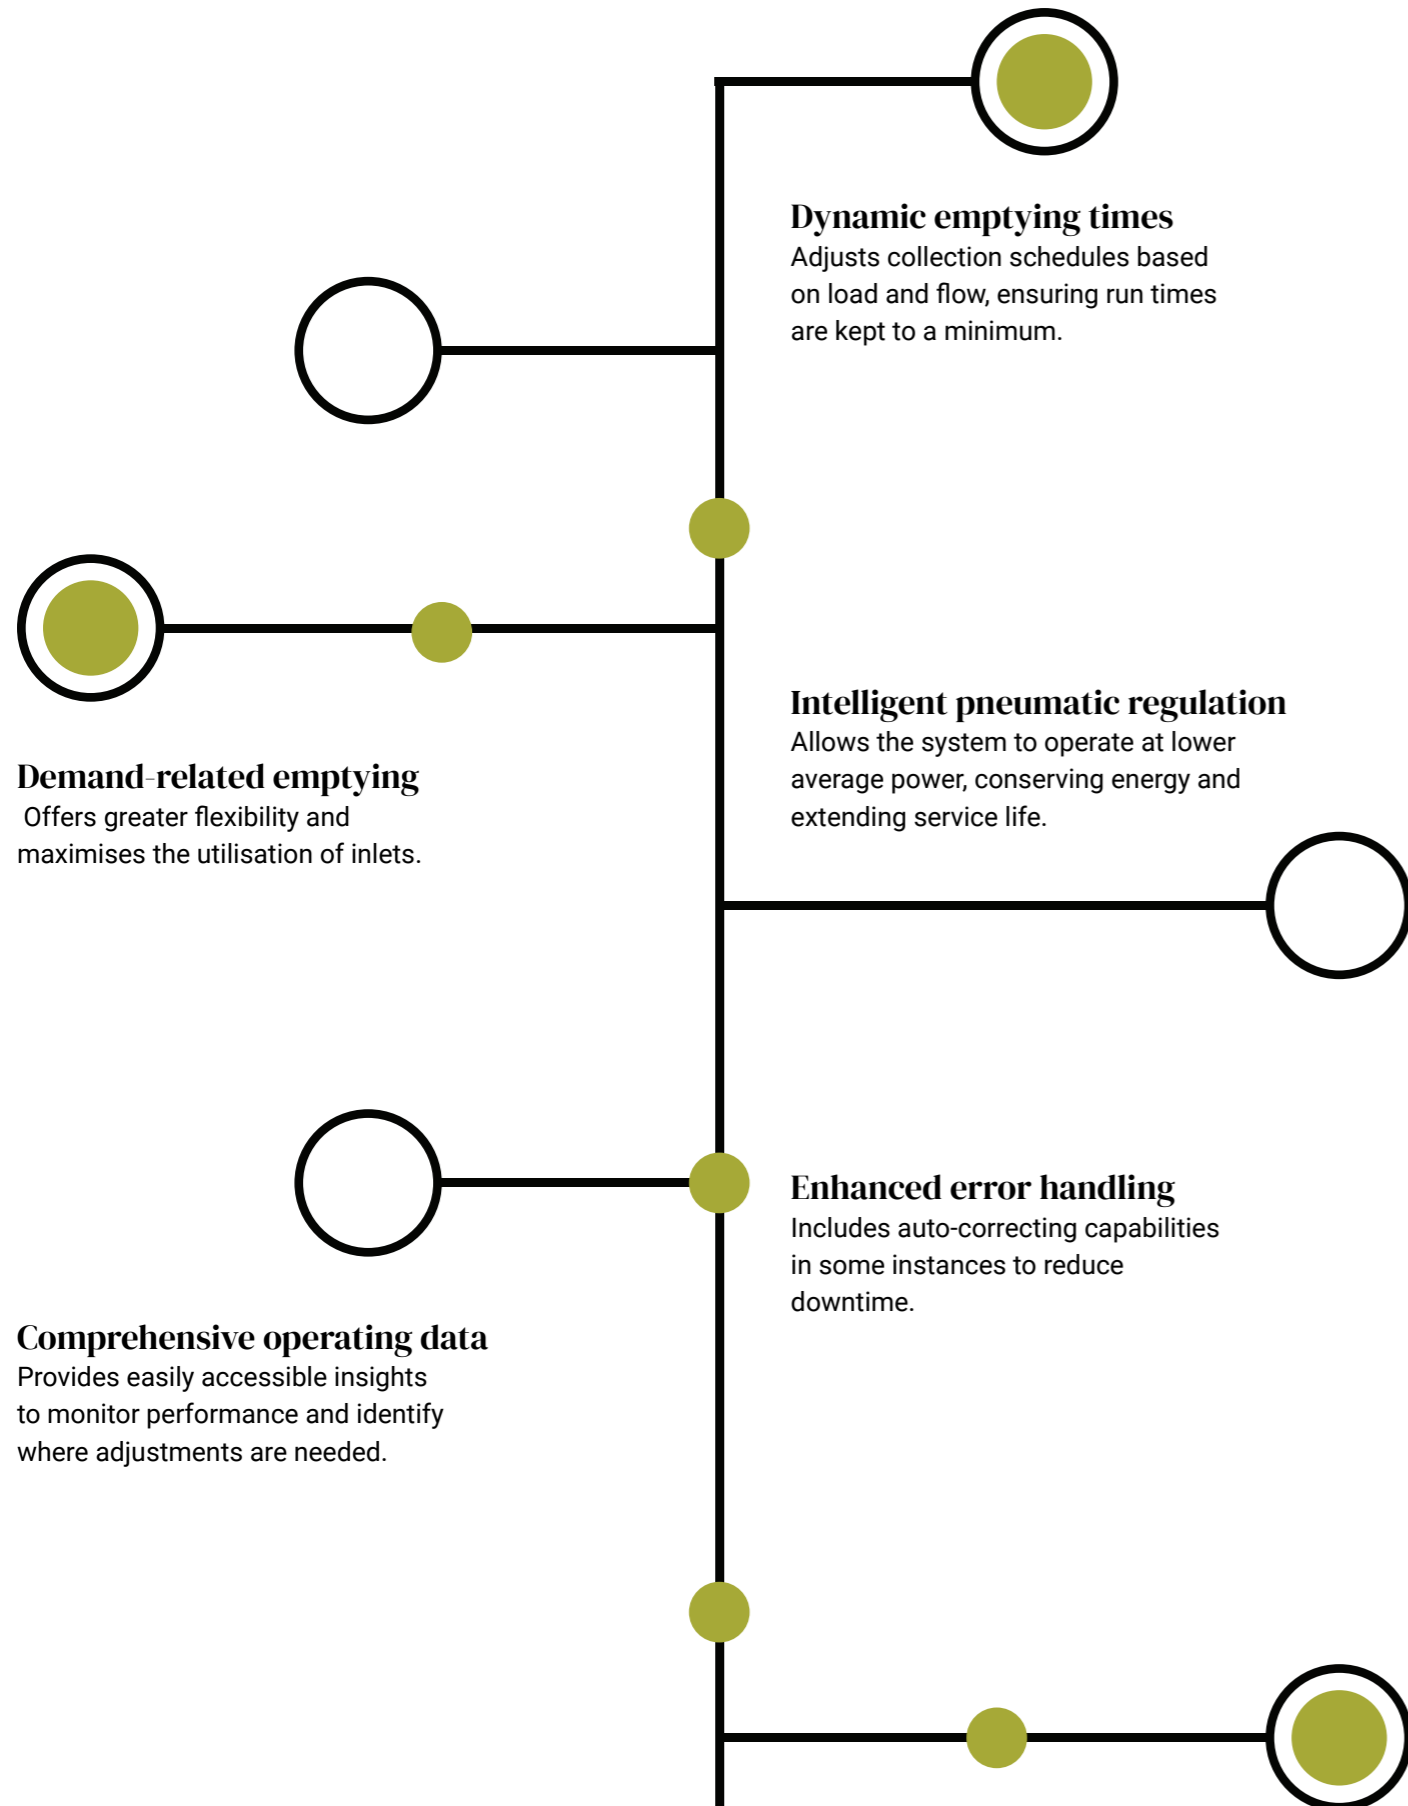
Dynamic emptying times
Adjusts collection schedules based on load and flow, ensuring run times are kept to a minimum.

Intelligent pneumatic regulation
Allows the system to operate at lower average power, conserving energy and extending service life.

Demand-related emptying
Offers greater flexibility and maximises the utilisation of inlets.

Enhanced error handling
Includes auto-correcting capabilities in some instances to reduce downtime.

Comprehensive operating data
Provides easily accessible insights to monitor performance and identify where adjustments are needed.